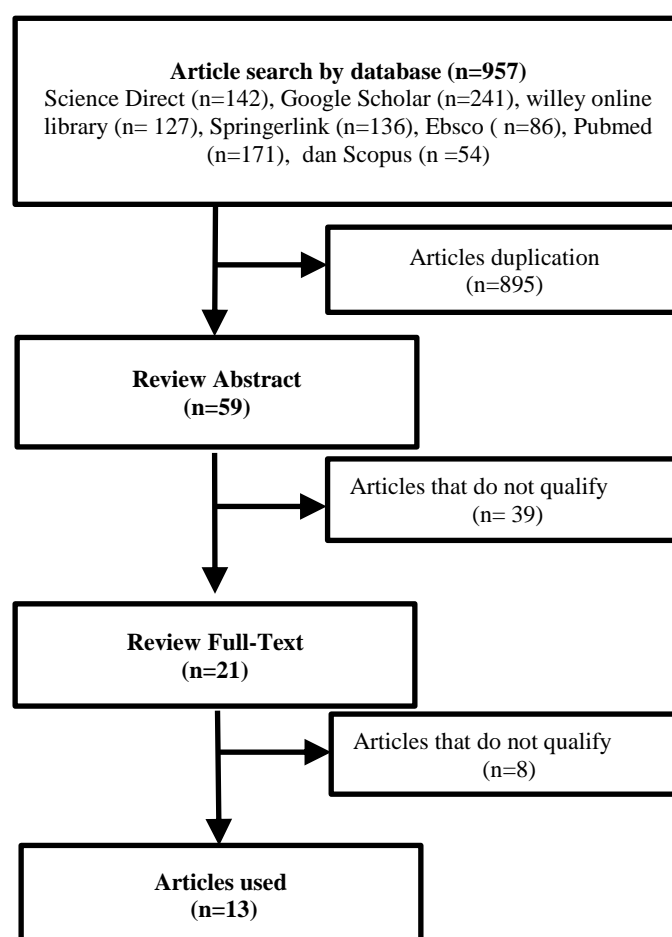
**Article search by database (n=957)**
Science Direct (n=142), Google Scholar (n=241), willey online library (n= 127), Springerlink (n=136), Ebsco ( n=86), Pubmed (n=171), dan Scopus (n =54)

Articles duplication (n=895)

**Review Abstract (n=59)**

Articles that do not qualify (n= 39)

**Review Full-Text (n=21)**

Articles that do not qualify (n=8)

**Articles used (n=13)**